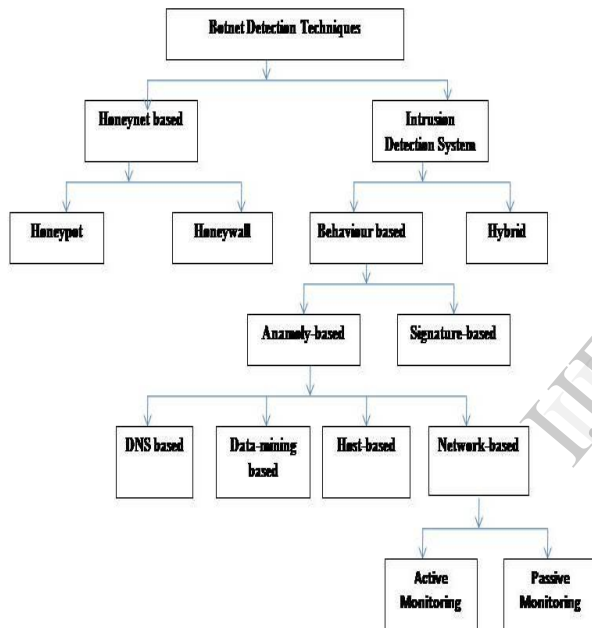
Botnet Detection Techniques

Honeynet based

Intrusion Detection System

Honeypot

Honeywall

Behaviour based

Hybrid

Anamoly-based

Signature-based

DNS based

Data-mining based

Host-based

Network-based

Active Monitoring

Passive Monitoring